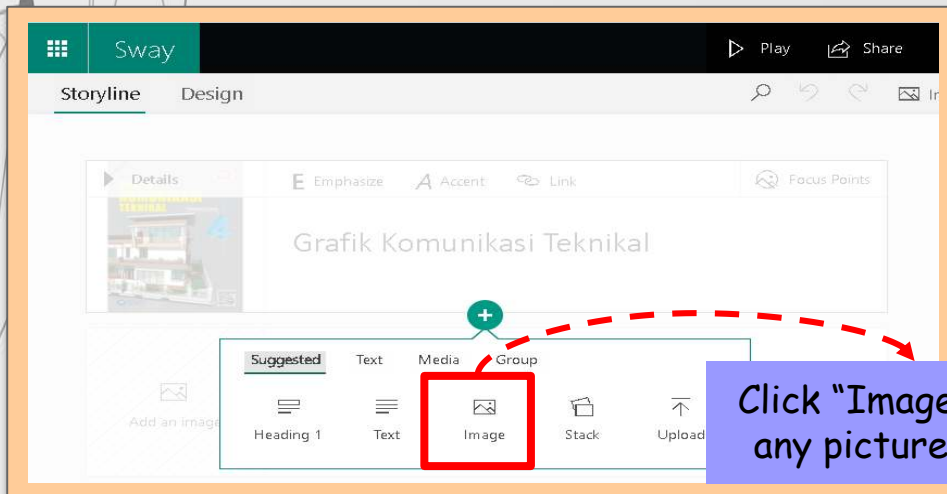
Sway

Play

Share

Storyline

Design

In

Details

Emphasize

Accent

Link

Focus Points

Grafik Komunikasi Teknikal

Add an image

Suggested

Text

Media

Group

Heading 1

Text

Image

Stack

Upload

Click "Image

any picture